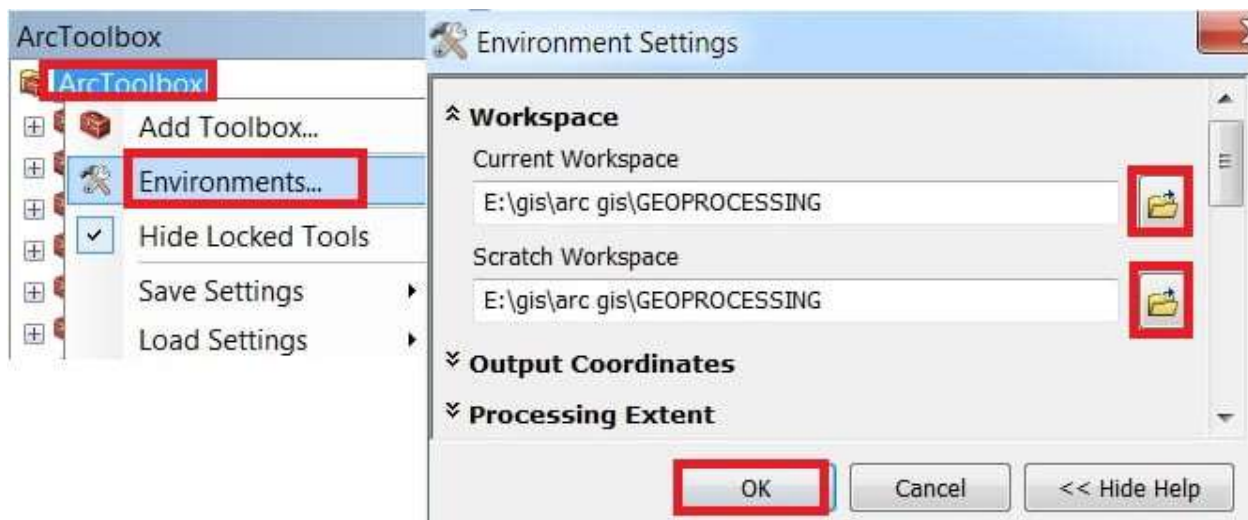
ArcToolbox

ArcToolbox

Add Toolbox...

Environments...

Hide Locked Tools

Save Settings

Load Settings

Environment Settings

Workspace

Current Workspace

E:\gis\arc gis\GEOPROCESSING

Scratch Workspace

E:\gis\arc gis\GEOPROCESSING

Output Coordinates

Processing Extent

OK

Cancel

<< Hide Help